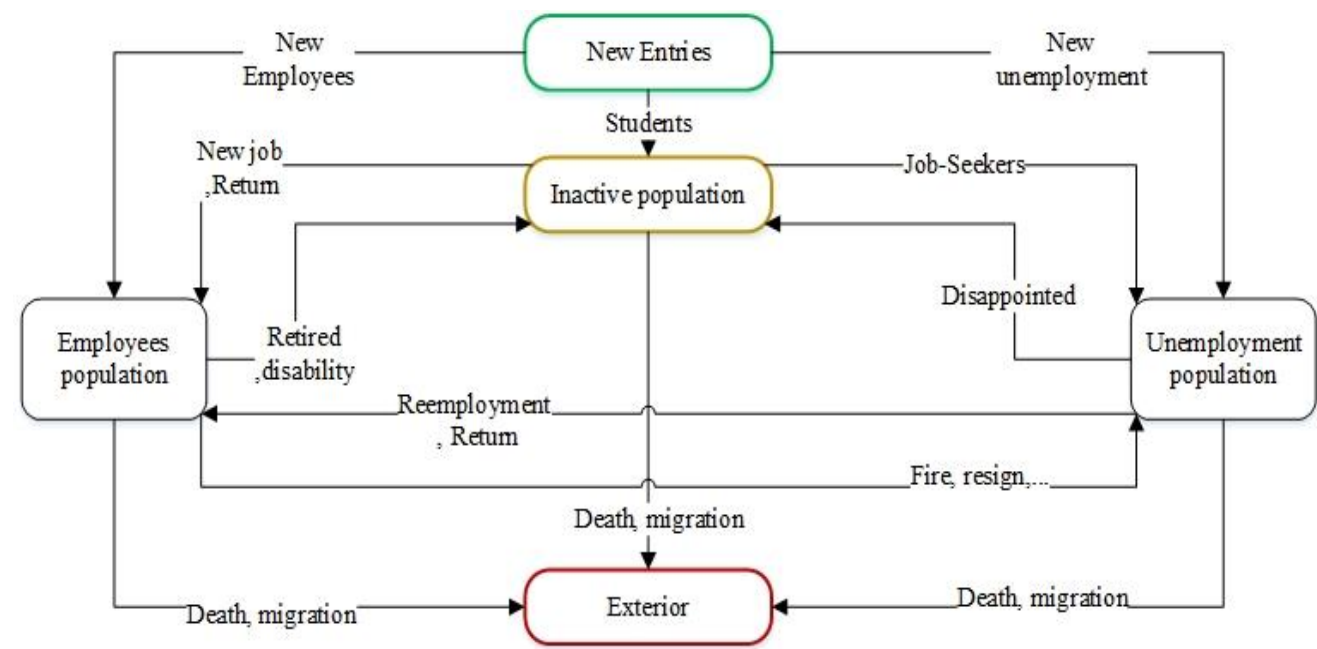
New Employees

New Entries

New unemployment

Students

New job ,Return

Inactive population

Job-Seekers

Disappointed

Employees population

Retired ,disability

Unemployment population

Reemployment , Return

Fire, resign,...

Death, migration

Death, migration

Exterior

Death, migration